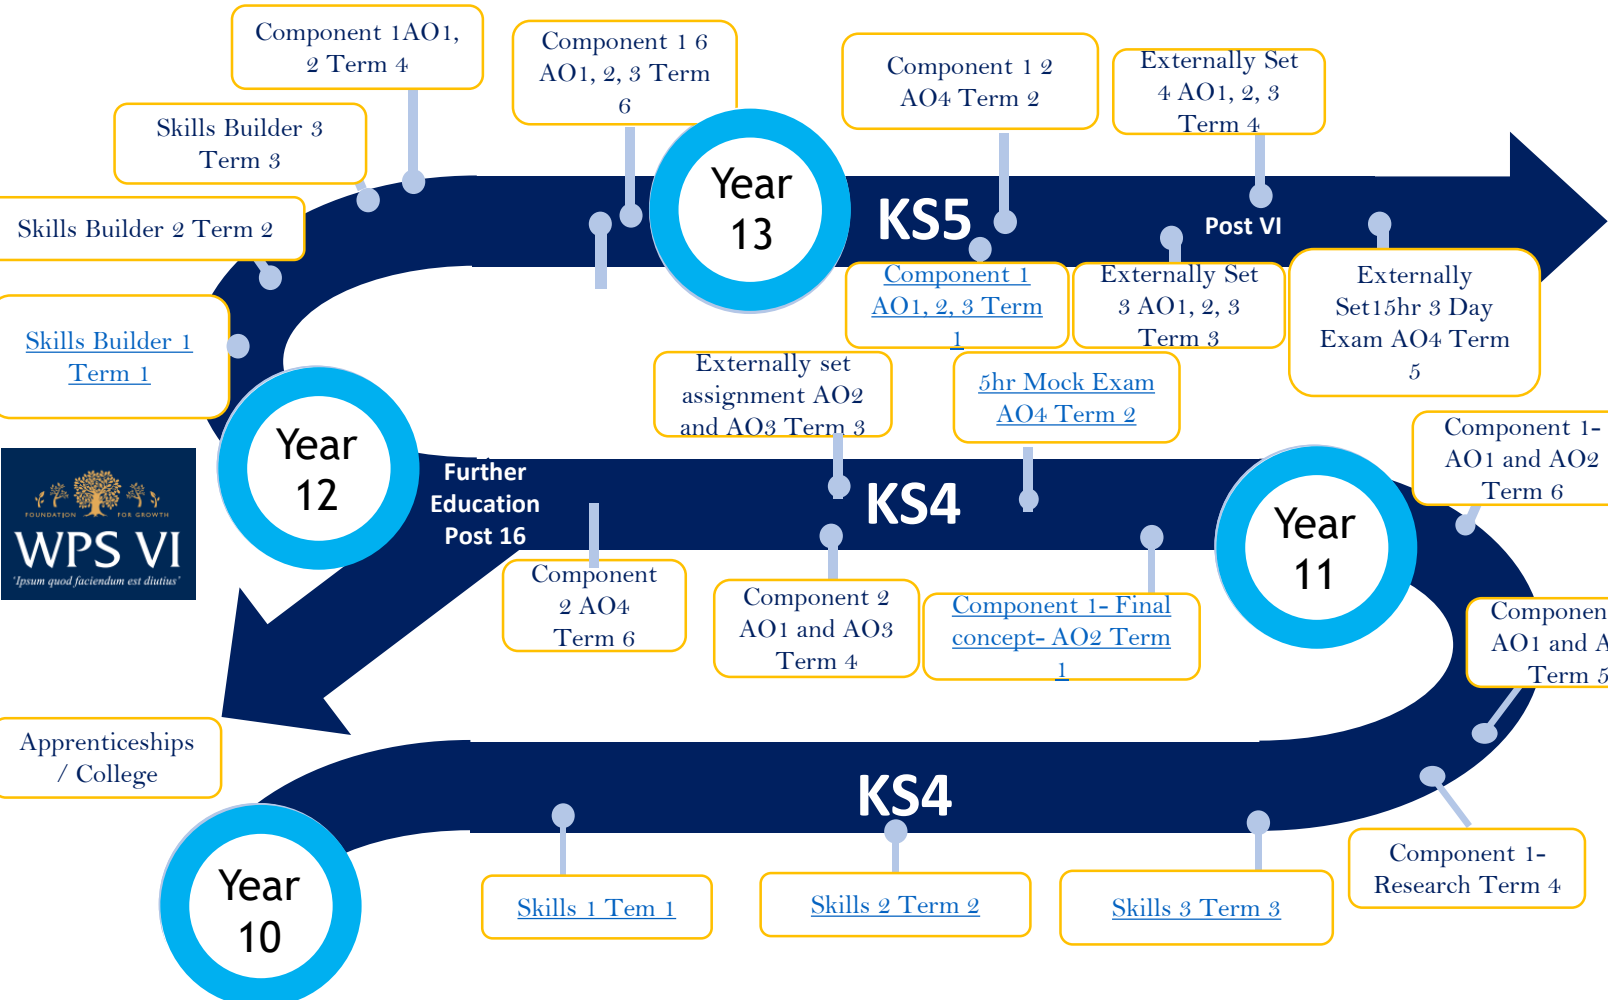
Component 1AO1, 2 Term 4

Component 1 6 AO1, 2, 3 Term 6

Component 1 2 AO4 Term 2

Externally Set 4 AO1, 2, 3 Term 4

Skills Builder 3 Term 3

Skills Builder 2 Term 2

Year 13

KS5

Post VI

Component 1 AO1, 2, 3 Term 1

Externally Set 3 AO1, 2, 3 Term 3

Externally Set15hr 3 Day Exam AO4 Term 5

Skills Builder 1 Term 1

Externally set assignment AO2 and AO3 Term 3

5hr Mock Exam AO4 Term 2

Year 12

Further Education Post 16

KS4

Component 1- AO1 and AO2 Term 6

FOUNDATION FOR GROWTH
WPS VI
'Ipsum quod faciendum est diutius'

Year 11

Component 2 AO4 Term 6

Component 2 AO1 and AO3 Term 4

Component 1- Final concept- AO2 Term 1

Componen AO1 and A Term 5

Apprenticeships / College

KS4

Year 10

Skills 1 Tem 1

Skills 2 Term 2

Skills 3 Term 3

Component 1- Research Term 4